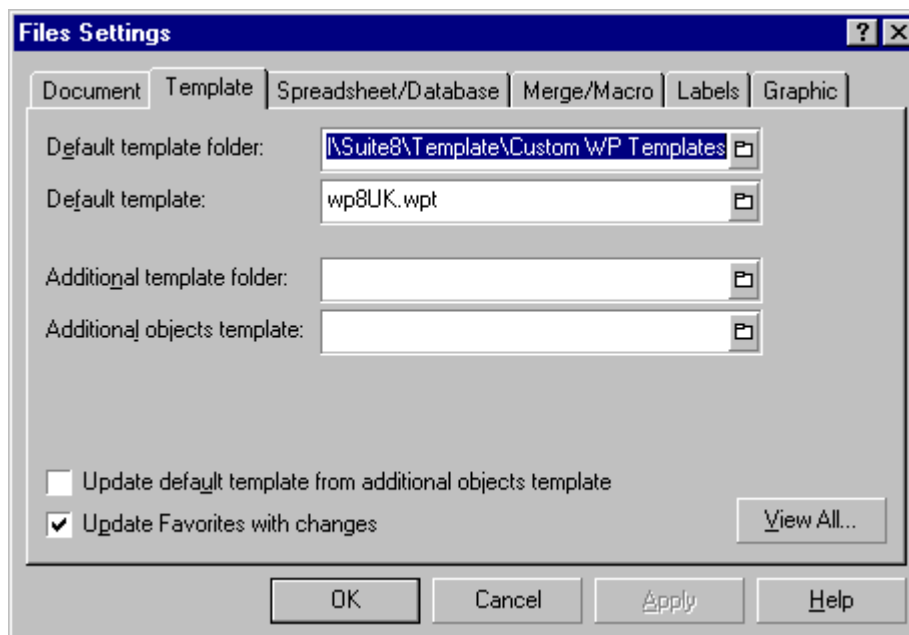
Files Settings

?

Document

Template

Spreadsheet/Database

Merge/Macro

Labels

Graphic

Default template folder:

l\Suite8\Template\Custom WP Templates

Default template:

wp8UK.wpt

Additional template folder:

Additional objects template:

Update default template from additional objects template

Update Favorites with changes

View All...

OK

Cancel

Apply

Help